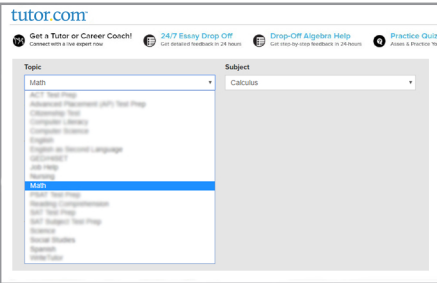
tutor.com

Get a Tutor or Career Coach!
Connect with a live expert now

24/7 Essay Drop Off
Get detailed feedback in 24 hours

Drop-Off Algebra Help
Get step-by-step feedback in 24 hours

Practice Quiz
Assess & Practice Yo

Topic

Math

ACT Test Prep
Advanced Placement (AP) Test Prep
Citizenship Test
Computer Literacy
Computer Science
English
English as Second Language
GED/HiSET
Job Help
Nursing
Math
PSAT Test Prep
Reading Comprehension
SAT Test Prep
SAT Subject Test Prep
Science
Social Studies
Spanish
WriteTutor

Subject

Calculus